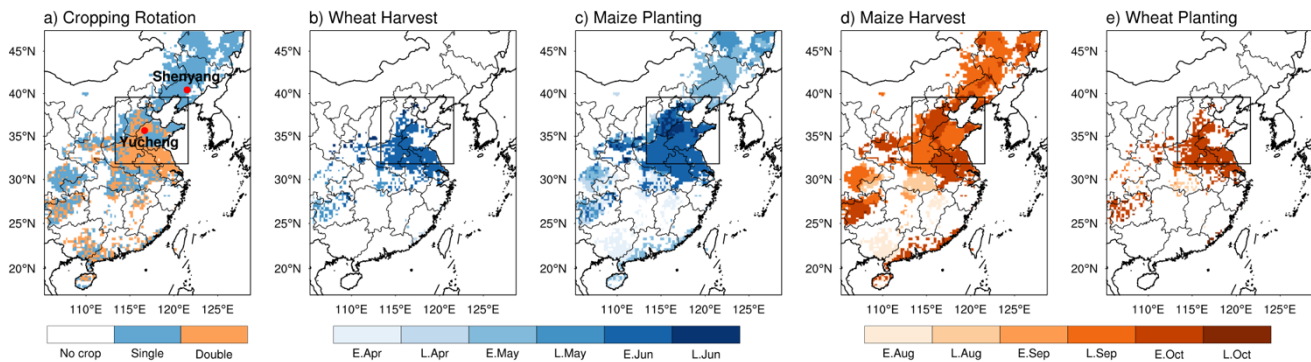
a) Cropping Rotation

45°N
40°N
35°N
30°N
25°N
20°N

Shenyang
Yucheng

110°E 115°E 120°E 125°E

b) Wheat Harvest

45°N
40°N
35°N
30°N
25°N
20°N

110°E 115°E 120°E 125°E

c) Maize Planting

45°N
40°N
35°N
30°N
25°N
20°N

110°E 115°E 120°E 125°E

d) Maize Harvest

45°N
40°N
35°N
30°N
25°N
20°N

110°E 115°E 120°E 125°E

e) Wheat Planting

45°N
40°N
35°N
30°N
25°N
20°N

110°E 115°E 120°E 125°E

No crop Single Double

E.Apr L.Apr E.May L.May E.Jun L.Jun

E.Aug L.Aug E.Sep L.Sep E.Oct L.Oct